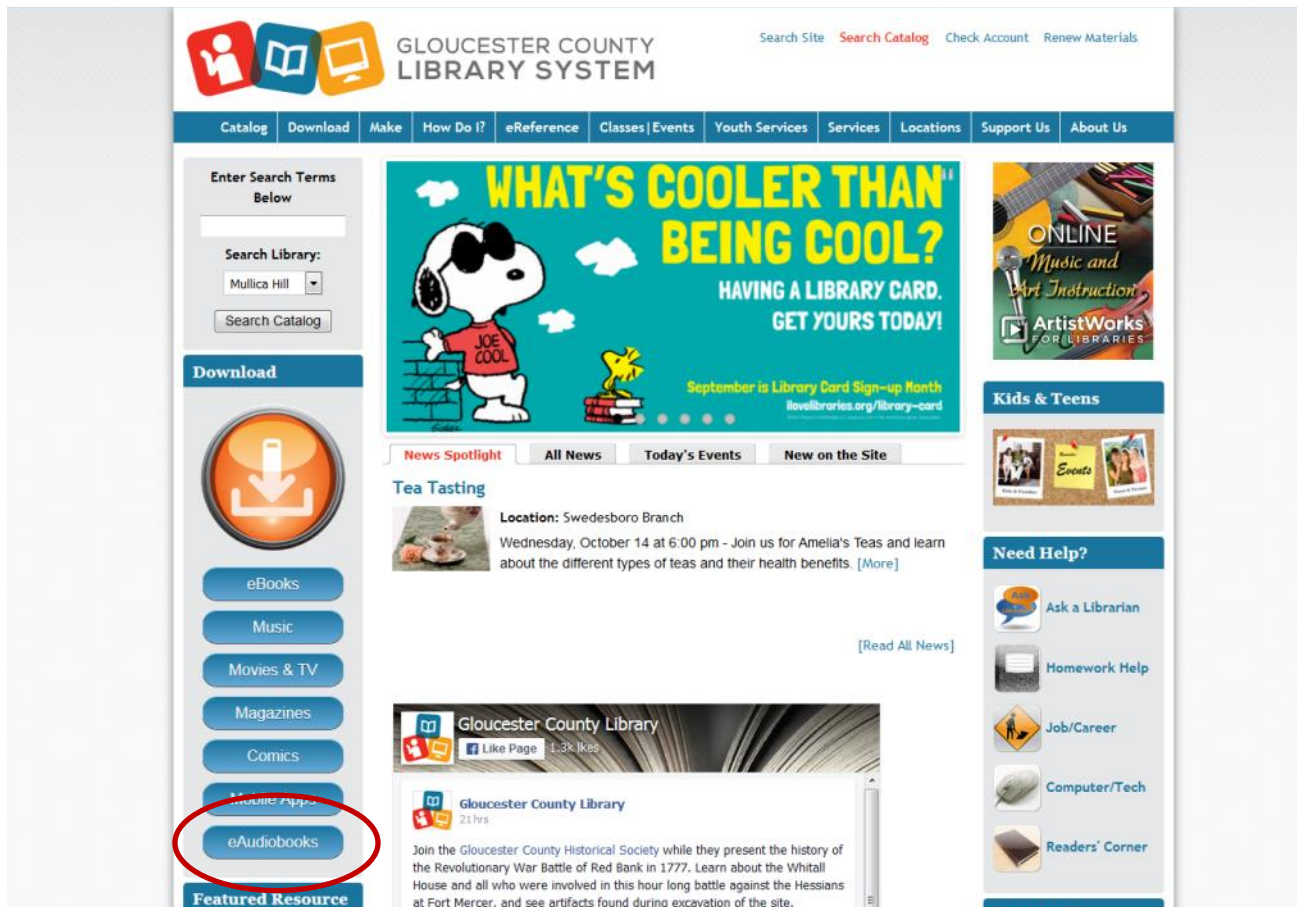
GLOUCESTER COUNTY LIBRARY SYSTEM

Search Site Search Catalog Check Account Renew Materials

Catalog Download Make How Do I? eReference Classes | Events Youth Services Services Locations Support Us About Us

Enter Search Terms Below

Search Library:

Mullica Hill

Search Catalog

Download

eBooks

Music

Movies & TV

Magazines

Comics

Mobile Apps

eAudiobooks

Featured Resource

WHAT'S COOLER THAN BEING COOL?

HAVING A LIBRARY CARD. GET YOURS TODAY!

JOE COOL

September is Library Card Sign-up Month

ilovelibraries.org/library-card

News Spotlight All News Today's Events New on the Site

Tea Tasting

Location: Swedesboro Branch

Wednesday, October 14 at 6:00 pm - Join us for Amelia's Teas and learn about the different types of teas and their health benefits. [More]

[Read All News]

Gloucester County Library

Like Page 1.3k likes

Gloucester County Library

21 hrs

Join the Gloucester County Historical Society while they present the history of the Revolutionary War Battle of Red Bank in 1777. Learn about the Whitall House and all who were involved in this hour long battle against the Hessians at Fort Mercer, and see artifacts found during excavation of the site.

ONLINE Music and Art Instruction

ArtistWorks FOR LIBRARIES

Kids & Teens

Events

Need Help?

Ask a Librarian

Homework Help

Job/Career

Computer/Tech

Readers' Corner